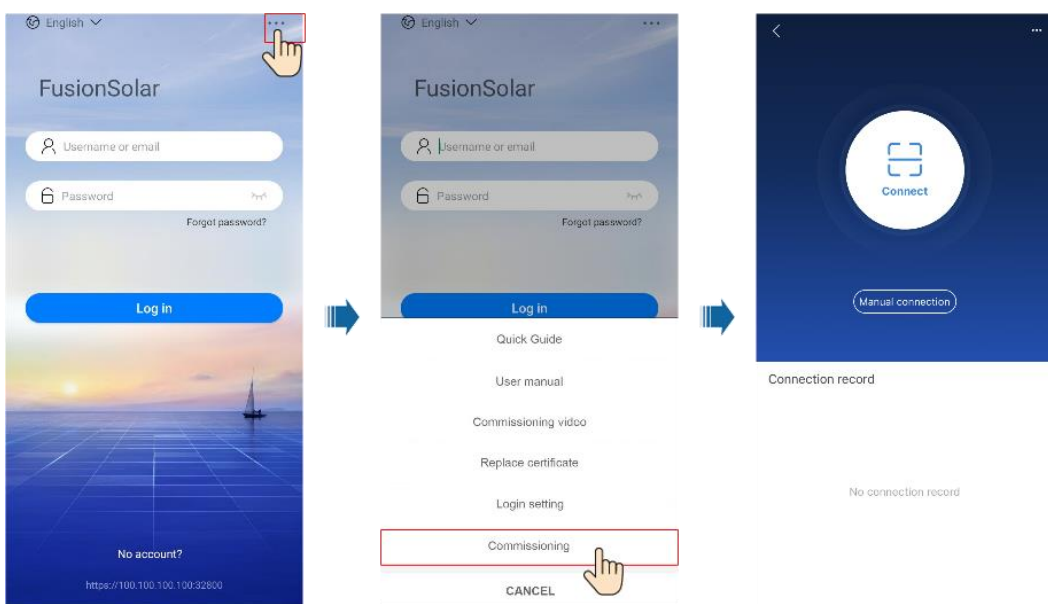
English

FusionSolar

Username or email

Password

Forgot password?

Log in

No account?

https://100.100.100.100:32800

English

FusionSolar

Username or email

Password

Forgot password?

Log in

Quick Guide

User manual

Commissioning video

Replace certificate

Login setting

Commissioning

CANCEL

Connect

Manual connection

Connection record

No connection record